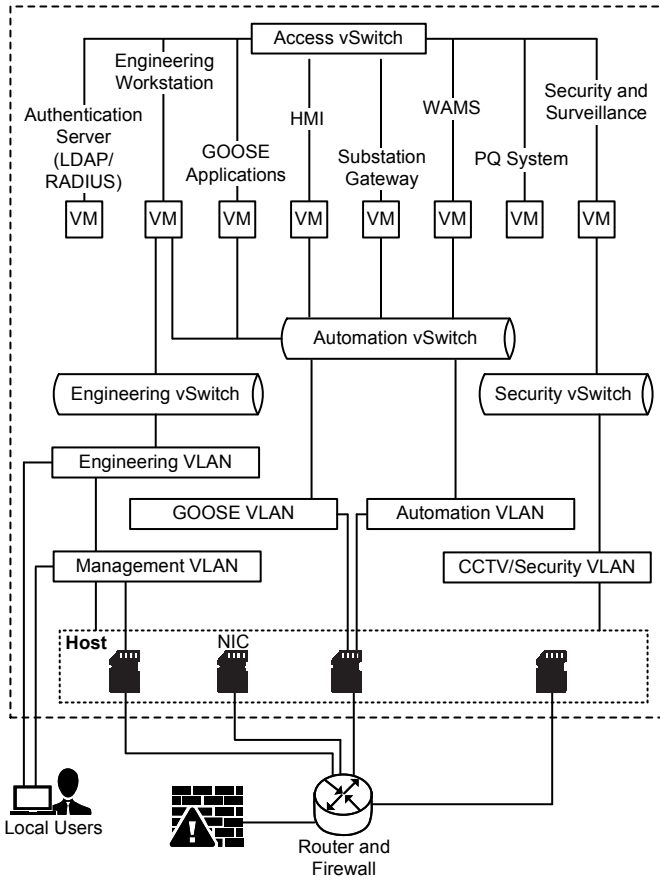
Access vSwitch

Engineering Workstation

Authentication Server (LDAP/ RADIUS)

GOOSE Applications

HMI

Substation Gateway

WAMS

PQ System

Security and Surveillance

VM VM VM VM VM VM VM VM

Automation vSwitch

Engineering vSwitch

Security vSwitch

Engineering VLAN

GOOSE VLAN

Automation VLAN

Management VLAN

CCTV/Security VLAN

Host

NIC

Local Users

Router and Firewall